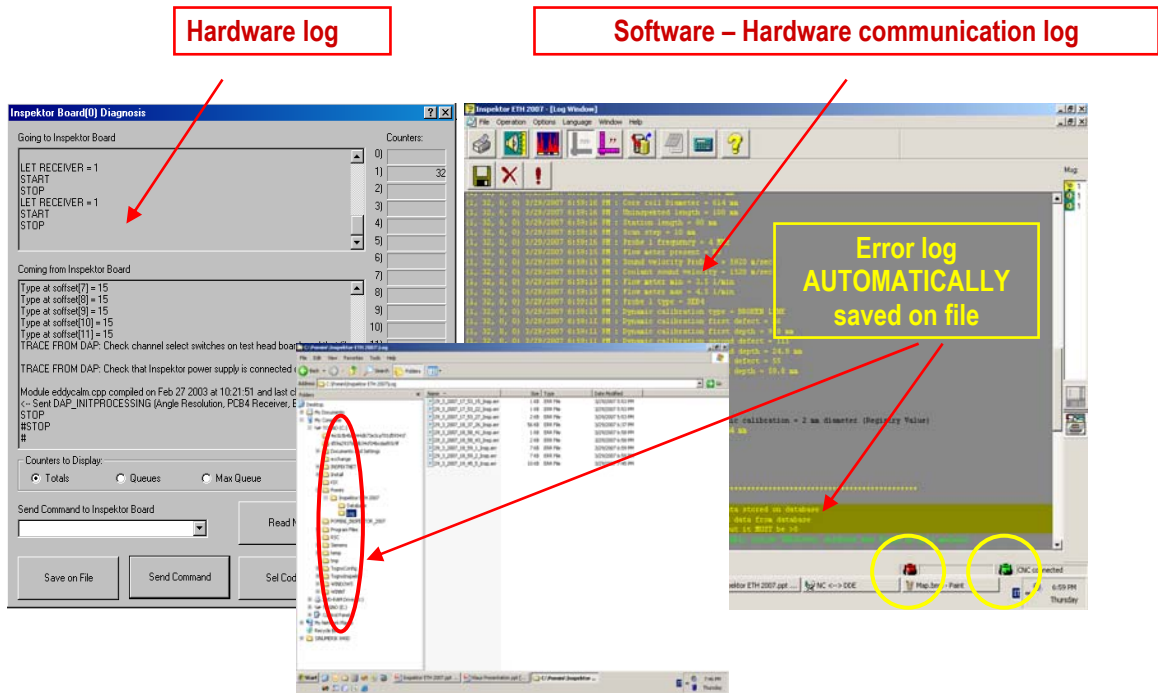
Hardware log

Software – Hardware communication log

Inspektor Board(0) Diagnosis

Going to Inspektor Board

LET RECEIVER = 1
START
STOP
LET RECEIVER = 1
START
STOP

Counters:
0)
1) 32
2)
3)
4)
5)
6)
7)
8)
9)
10)

Coming from Inspektor Board

Type at soffset[7] = 15
Type at soffset[8] = 15
Type at soffset[9] = 15
Type at soffset[10] = 15
Type at soffset[11] = 15
TRACE FROM DAP: Check channel select switches on test head board

TRACE FROM DAP: Check that Inspektor power supply is connected

Module eddycalm.cpp compiled on Feb 27 2003 at 10:21:51 and last c
<-- Sent DAP_INITPROCESSING (Angle Resolution, PCB4 Receiver, E
STOP
#STOP
#

Counters to Display:
Totals
Queues
Max Queue

Send Command to Inspektor Board

Read N

Save on File

Send Command

Sel Cod

Inspektor ETH 2007 - [Log Window]

File Operation Options Language Window Help

(1, 32, 0, 0) 3/29/2007 6:59:16 PM : Core coil Diameter = 614 mm
(1, 32, 0, 0) 3/29/2007 6:59:16 PM : Uninspected length = 100 mm
(1, 32, 0, 0) 3/29/2007 6:59:16 PM : Station length = 80 mm
(1, 32, 0, 0) 3/29/2007 6:59:16 PM : Scan step = 10 mm
(1, 32, 0, 0) 3/29/2007 6:59:16 PM : Probe 1 frequency = 4 MHz
(1, 32, 0, 0) 3/29/2007 6:59:16 PM : Flow meter present = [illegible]
(1, 32, 0, 0) 3/29/2007 6:59:16 PM : Sound velocity Probe = 5920 m/sec
(1, 32, 0, 0) 3/29/2007 6:59:16 PM : Coolant sound velocity = 1320 m/sec
(1, 32, 0, 0) 3/29/2007 6:59:16 PM : Flow meter min = 1.1 l/min
(1, 32, 0, 0) 3/29/2007 6:59:16 PM : Flow meter max = 4.5 l/min
(1, 32, 0, 0) 3/29/2007 6:59:16 PM : Probe 1 type = SEB4
(1, 32, 0, 0) 3/29/2007 6:59:16 PM : Dynamic calibration type = BROKEN LINE
(1, 32, 0, 0) 3/29/2007 6:59:16 PM : Dynamic calibration first defect = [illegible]
(1, 32, 0, 0) 3/29/2007 6:59:16 PM : Dynamic calibration first depth = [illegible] mm

Error log
AUTOMATICALLY
saved on file

ic calibration = 2 mm diameter (Registry Value)

ta stored on database
data from database

C:\Pannel\Inspektor ETH 2007\Log
File Edit View Favorites Tools Help
Back Search Folders
Address C:\Pannel\Inspektor ETH 2007\Log
Name Size Type Date Modified

Start

ektor ETH 2007.ppt
NC <--> DDE
Map.bmp - Paint
CNC connected
6:59 PM
Thursday